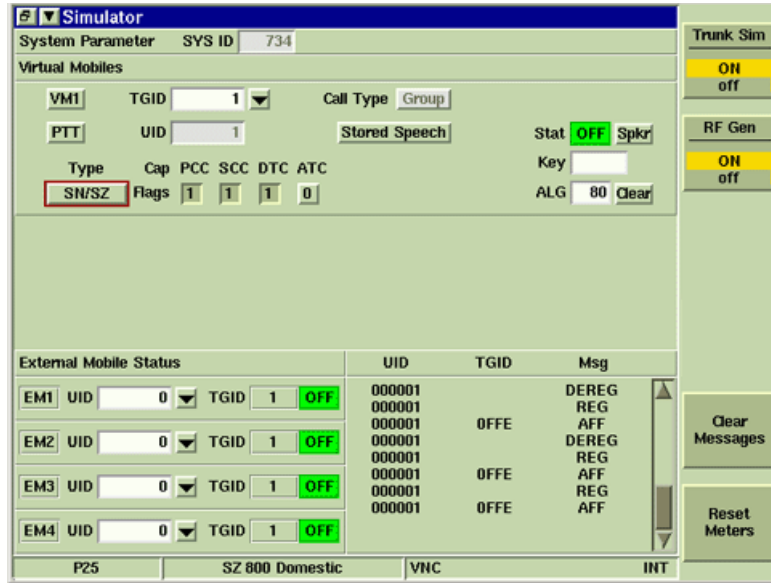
6 Simulator

System Parameter SYS ID 734

Virtual Mobiles

VM1 TGID 1

Call Type Group

PTT UID 1

Stored Speech

Stat OFF Spkr

Type Cap PCC SCC DTC ATC

SN/SZ Flags 1 1 1 0

Key

ALG 80 Clear

External Mobile Status

EM1 UID 0 TGID 1 OFF

EM2 UID 0 TGID 1 OFF

EM3 UID 0 TGID 1 OFF

EM4 UID 0 TGID 1 OFF

| UID | TGID | Msg |
|---|---|---|
| 000001 | | DEREG |
| 000001 | | REG |
| 000001 | 0FFE | AFF |
| 000001 | | DEREG |
| 000001 | | REG |
| 000001 | 0FFE | AFF |
| 000001 | | REG |
| 000001 | 0FFE | AFF |

Trunk Sim
ON
off

RF Gen
ON
off

Clear Messages

Reset Meters

P25 SZ 800 Domestic VNC INT